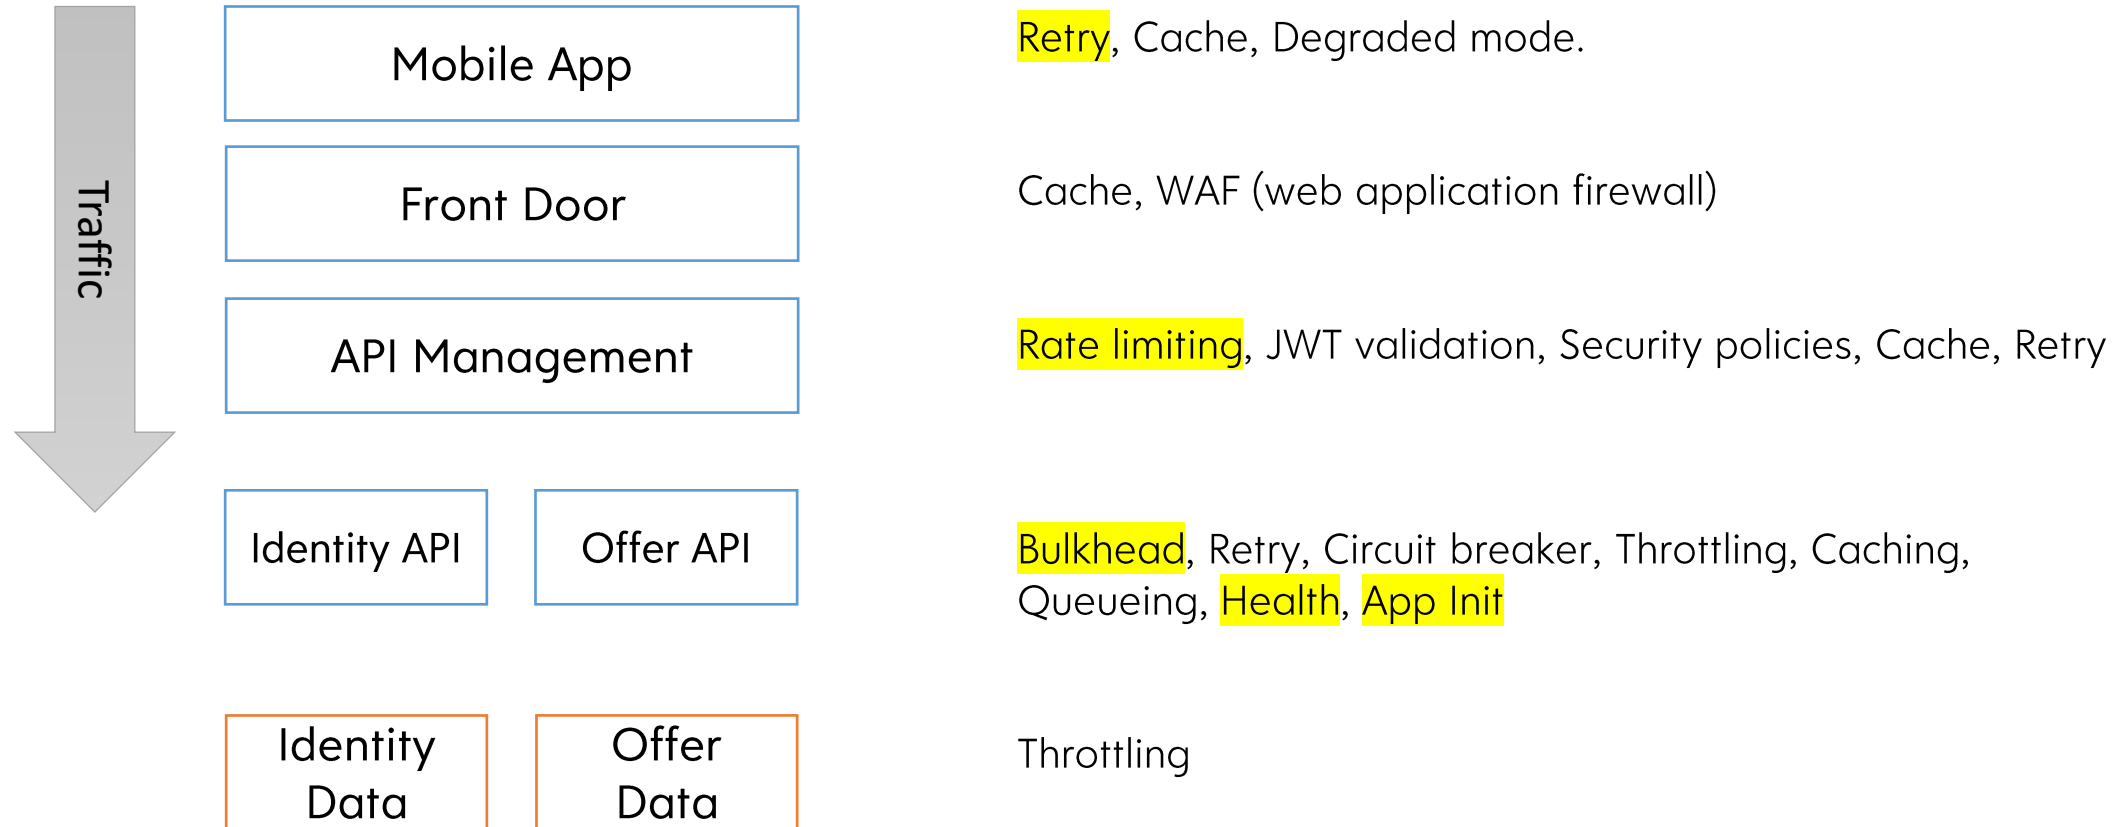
Traffic

Mobile App

Retry, Cache, Degraded mode.

Front Door

Cache, WAF (web application firewall)

API Management

Rate limiting, JWT validation, Security policies, Cache, Retry

Identity API

Offer API

Bulkhead, Retry, Circuit breaker, Throttling, Caching, Queueing, Health, App Init

Identity Data

Offer Data

Throttling